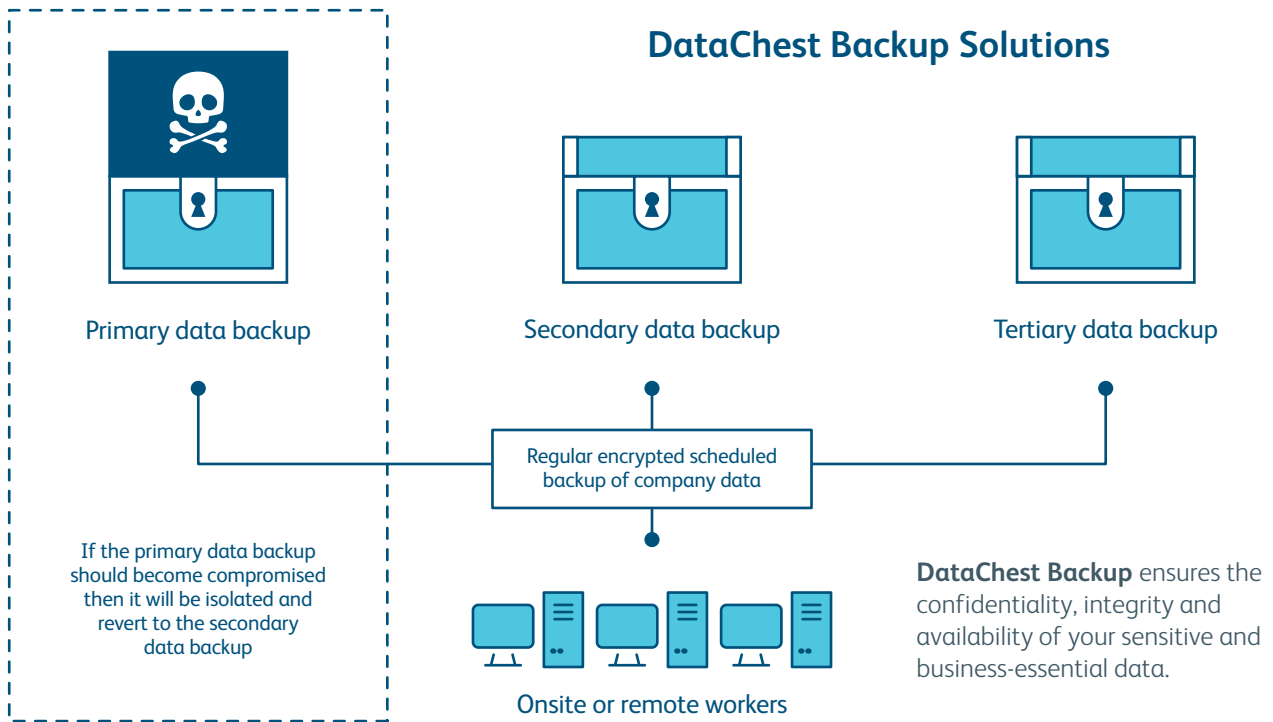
DataChest Backup Solutions

Primary data backup

Secondary data backup

Tertiary data backup

Regular encrypted scheduled backup of company data

If the primary data backup should become compromised then it will be isolated and revert to the secondary data backup

Onsite or remote workers

**DataChest Backup** ensures the confidentiality, integrity and availability of your sensitive and business-essential data.